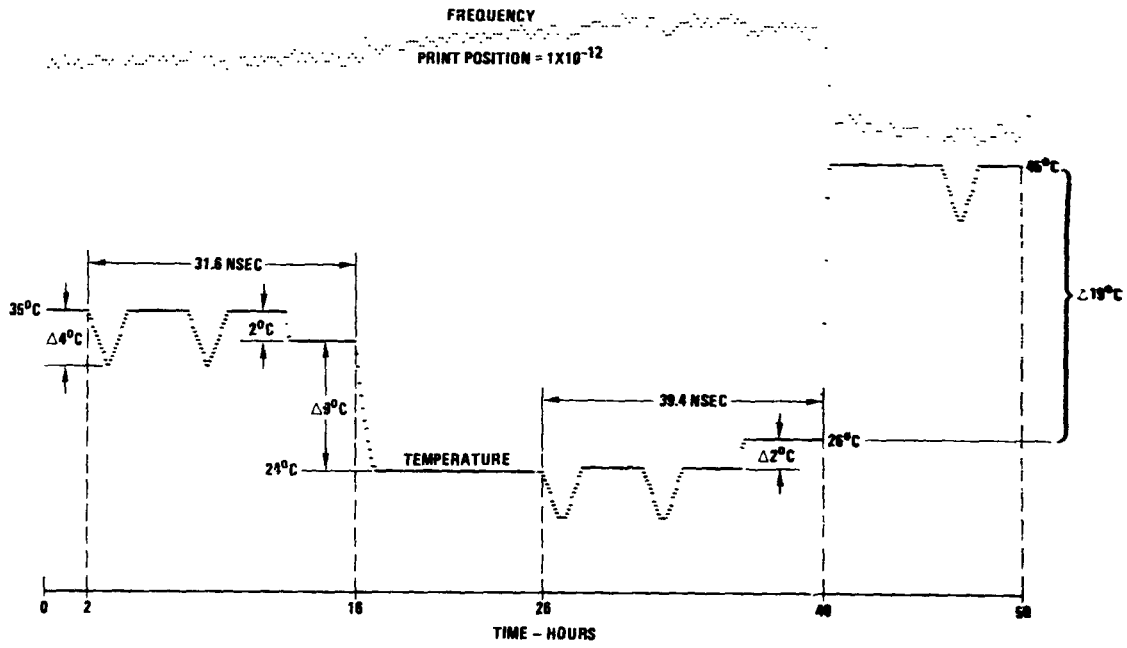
FREQUENCY

PRINT POSITION = $1X10^{-12}$

31.6 NSEC

$35^oC$

$\Delta 4^oC$

$2^oC$

$\Delta 9^oC$

$24^oC$

TEMPERATURE

39.4 NSEC

$\Delta 2^oC$

$26^oC$

$45^oC$

$\angle 19^oC$

0 2 16 26 40 50

TIME – HOURS